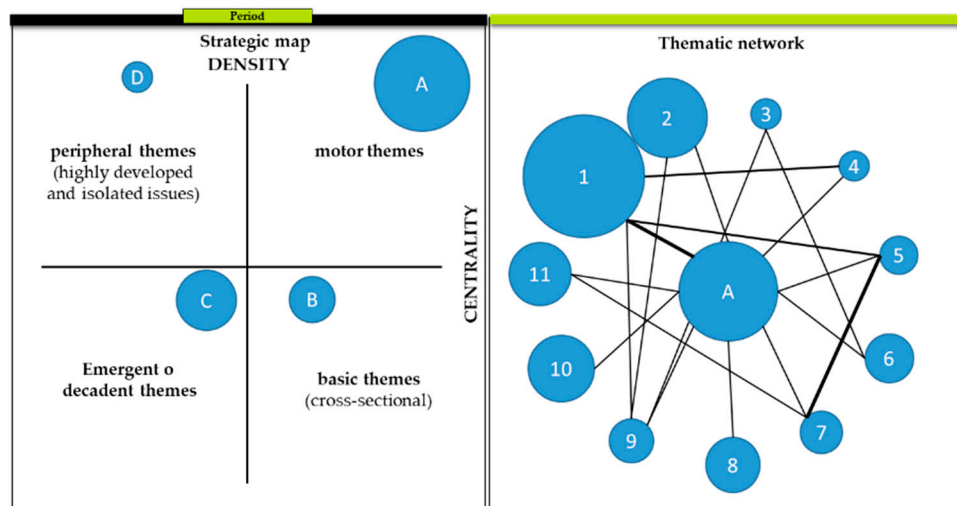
Period

Strategic map
DENSITY

D

A

peripheral themes
(highly developed and isolated issues)

motor themes

CENTRALITY

C

B

Emergent o decadent themes

basic themes
(cross-sectional)

Thematic network

2

3

1

4

5

11

A

10

6

9

7

8